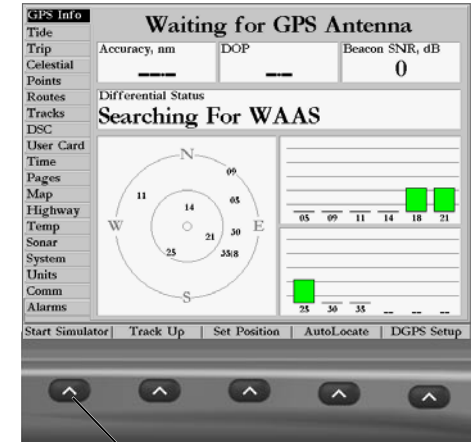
GPS Info
Tide
Trip
Celestial
Points
Routes
Tracks
DSC
User Card
Time
Pages
Map
Highway
Temp
Sonar
System
Units
Comm
Alarms

Waiting for GPS Antenna

| Accuracy, nm | DOP | Beacon SNR, dB |
|---|---|---|
| ___ | -- | 0 |

Differential Status
Searching For WAAS

N
W
E
S
09
11
14
05
30
21
25
35/8

05 09 11 14 18 21

25 30 35 -- -- --

Start Simulator | Track Up | Set Position | AutoLocate | DGPS Setup